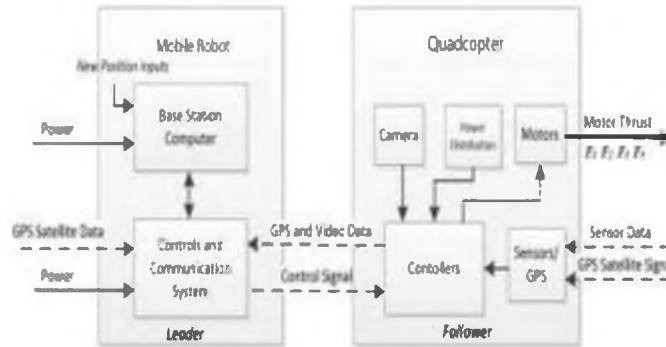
Mobile Robot

New Position inputs

Power

Base Station Computer

GPS Satellite Data

Power

Controls and Communication System

Leader

Quadcopter

Camera

Power Distribution

Motors

Motor Thrust

$F_1$ $F_2$ $F_3$ $F_4$

GPS and Video Data

Control Signal

Controllers

Sensors/ GPS

Sensor Data

GPS Satellite Sign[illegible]

Follower